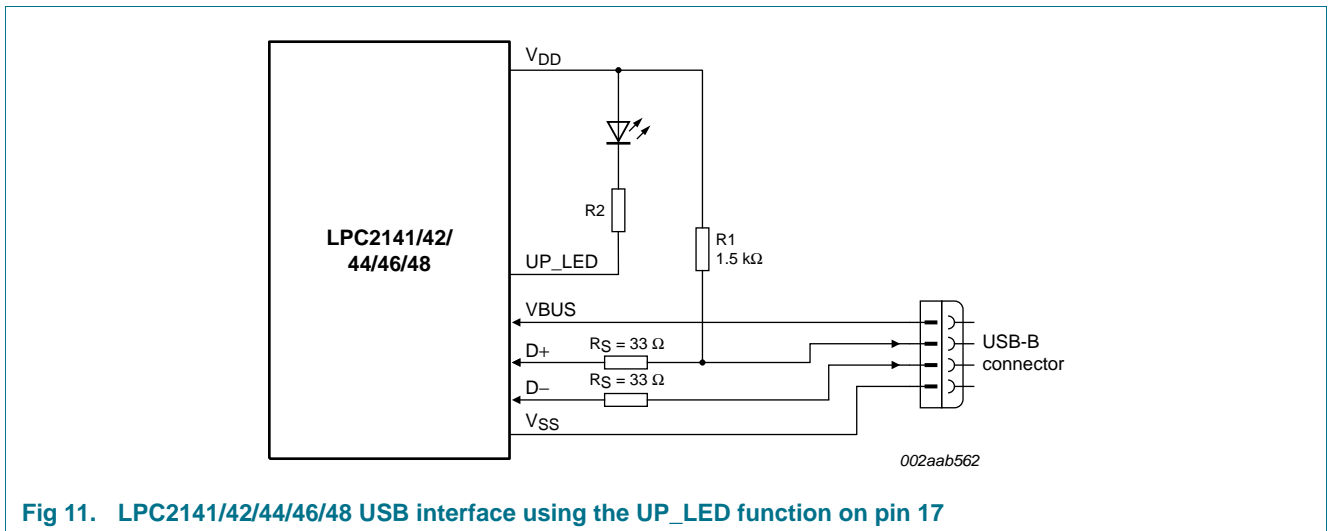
LPC2141/42/ 44/46/48

$V_{DD}$

R2

UP_LED

R1
1.5 kΩ

VBUS

D+

$R_S = 33\ \Omega$

D−

$R_S = 33\ \Omega$

$V_{SS}$

USB-B connector

002aab562

Fig 11. LPC2141/42/44/46/48 USB interface using the UP_LED function on pin 17